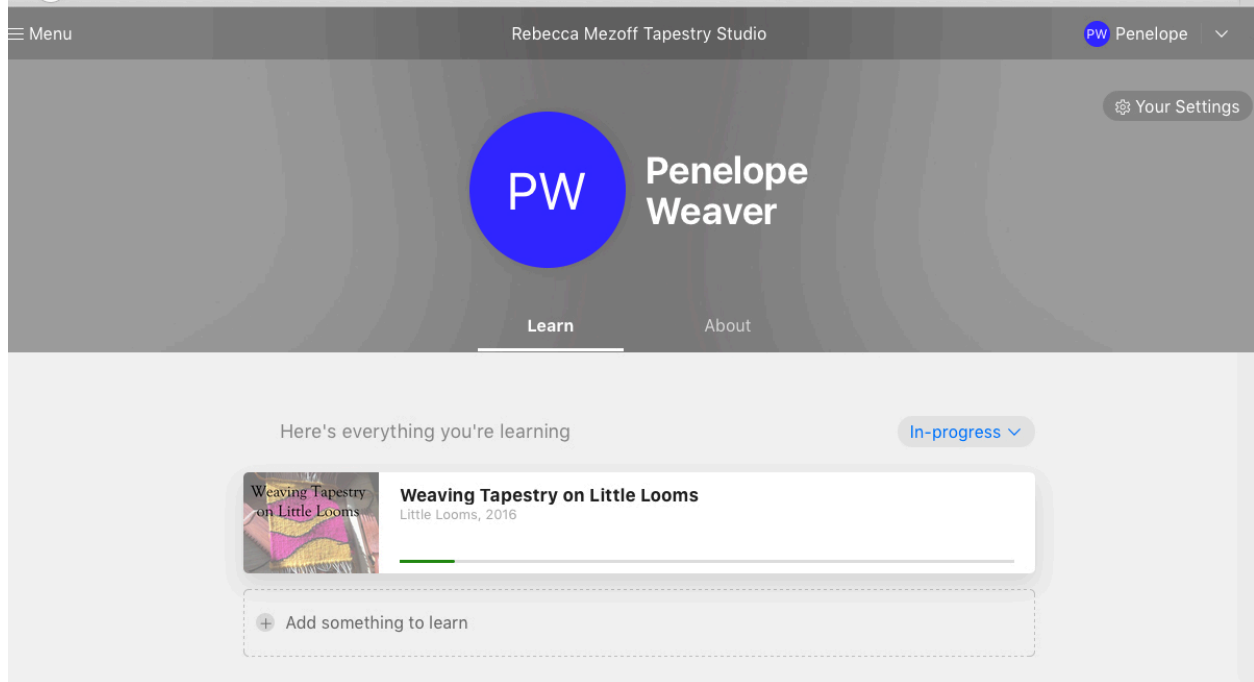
Menu

Rebecca Mezoff Tapestry Studio

PW Penelope

Your Settings

PW

Penelope Weaver

Learn

About

Here's everything you're learning

In-progress

Weaving Tapestry on Little Looms

Weaving Tapestry on Little Looms

Little Looms, 2016

Add something to learn